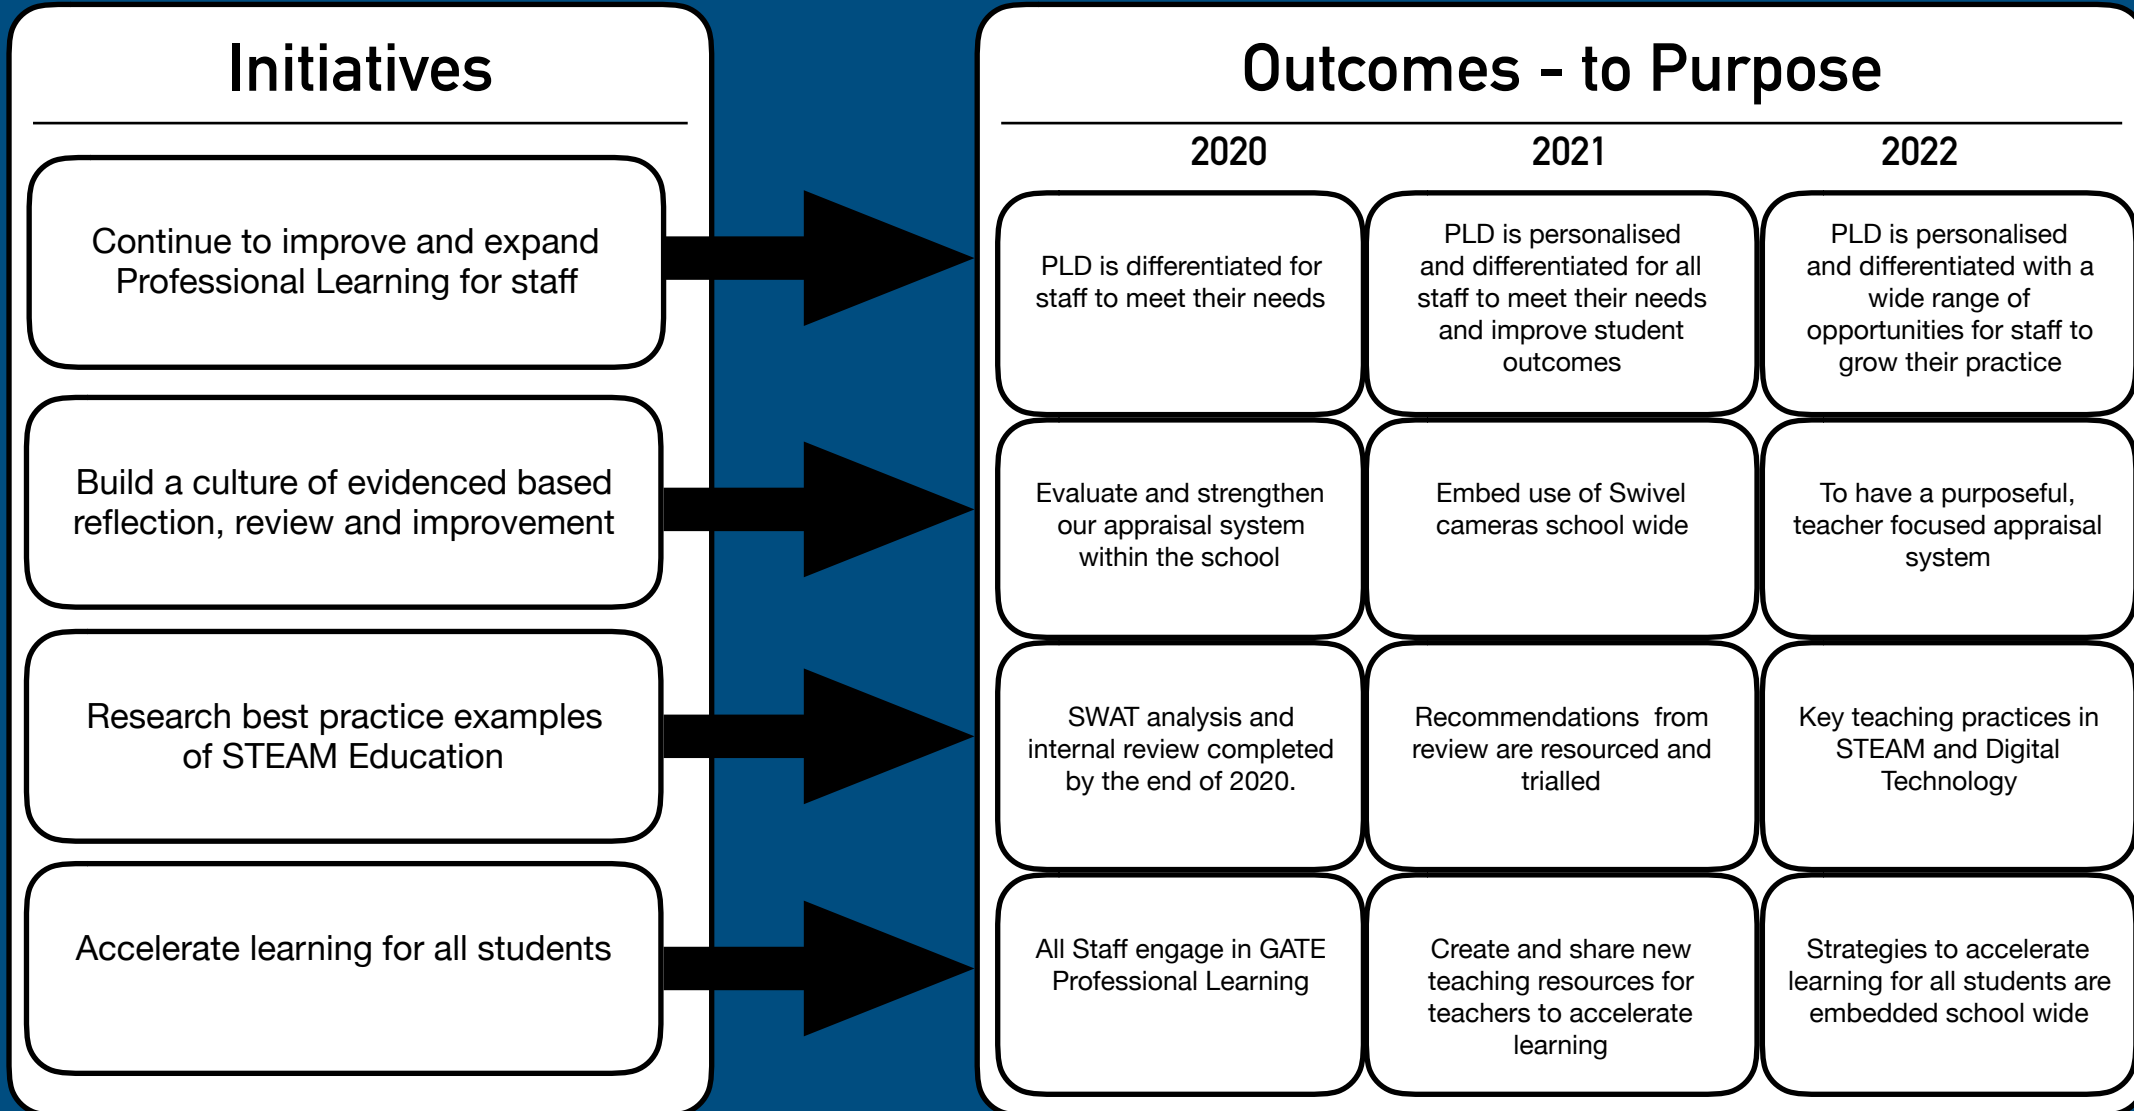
Initiatives

Continue to improve and expand Professional Learning for staff

Build a culture of evidenced based reflection, review and improvement

Research best practice examples of STEAM Education

Accelerate learning for all students

Outcomes - to Purpose

| 2020 | 2021 | 2022 |
|---|---|---|
| PLD is differentiated for staff to meet their needs | PLD is personalised and differentiated for all staff to meet their needs and improve student outcomes | PLD is personalised and differentiated with a wide range of opportunities for staff to grow their practice |
| Evaluate and strengthen our appraisal system within the school | Embed use of Swivel cameras school wide | To have a purposeful, teacher focused appraisal system |
| SWAT analysis and internal review completed by the end of 2020. | Recommendations from review are resourced and trialled | Key teaching practices in STEAM and Digital Technology |
| All Staff engage in GATE Professional Learning | Create and share new teaching resources for teachers to accelerate learning | Strategies to accelerate learning for all students are embedded school wide |